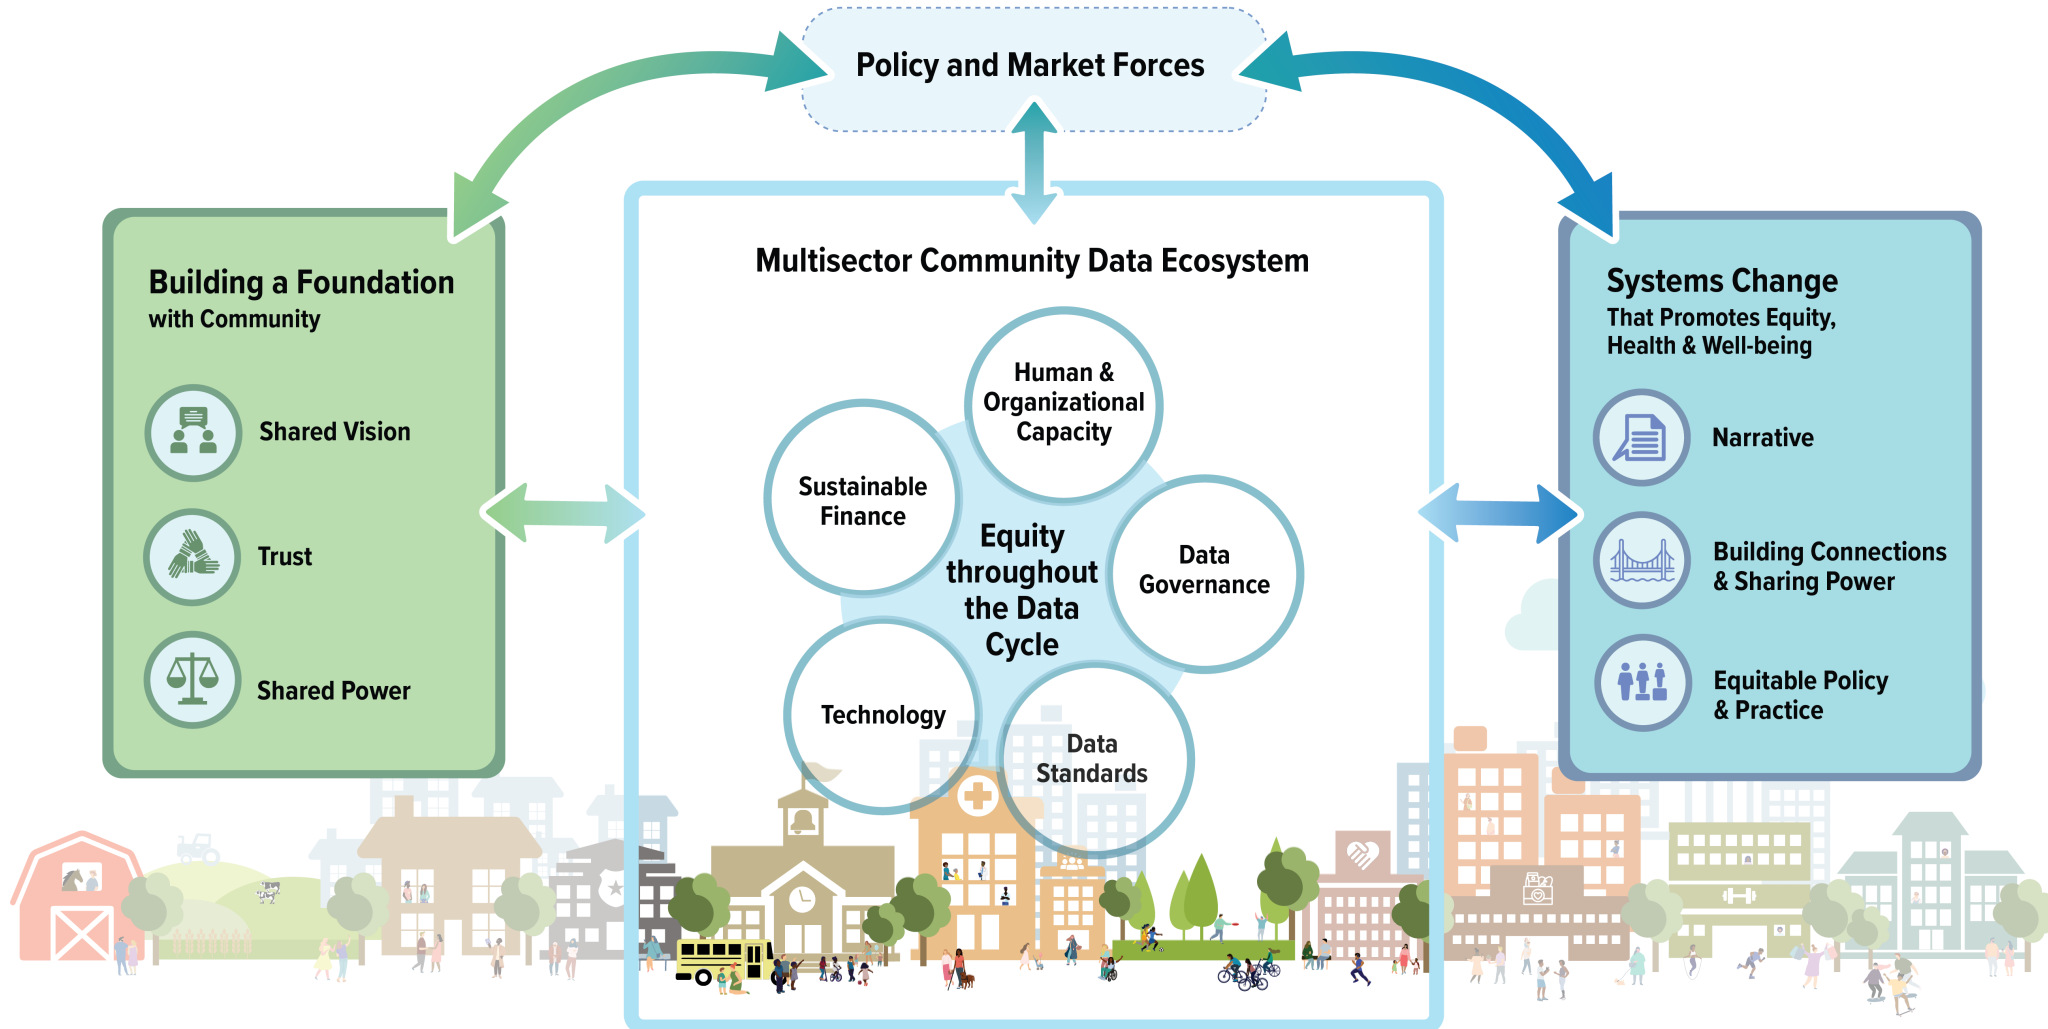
Policy and Market Forces

Building a Foundation
with Community

Shared Vision

Trust

Shared Power

Multisector Community Data Ecosystem

Human & Organizational Capacity

Sustainable Finance

Equity throughout the Data Cycle

Data Governance

Technology

Data Standards

Systems Change
That Promotes Equity, Health & Well-being

Narrative

Building Connections & Sharing Power

Equitable Policy & Practice